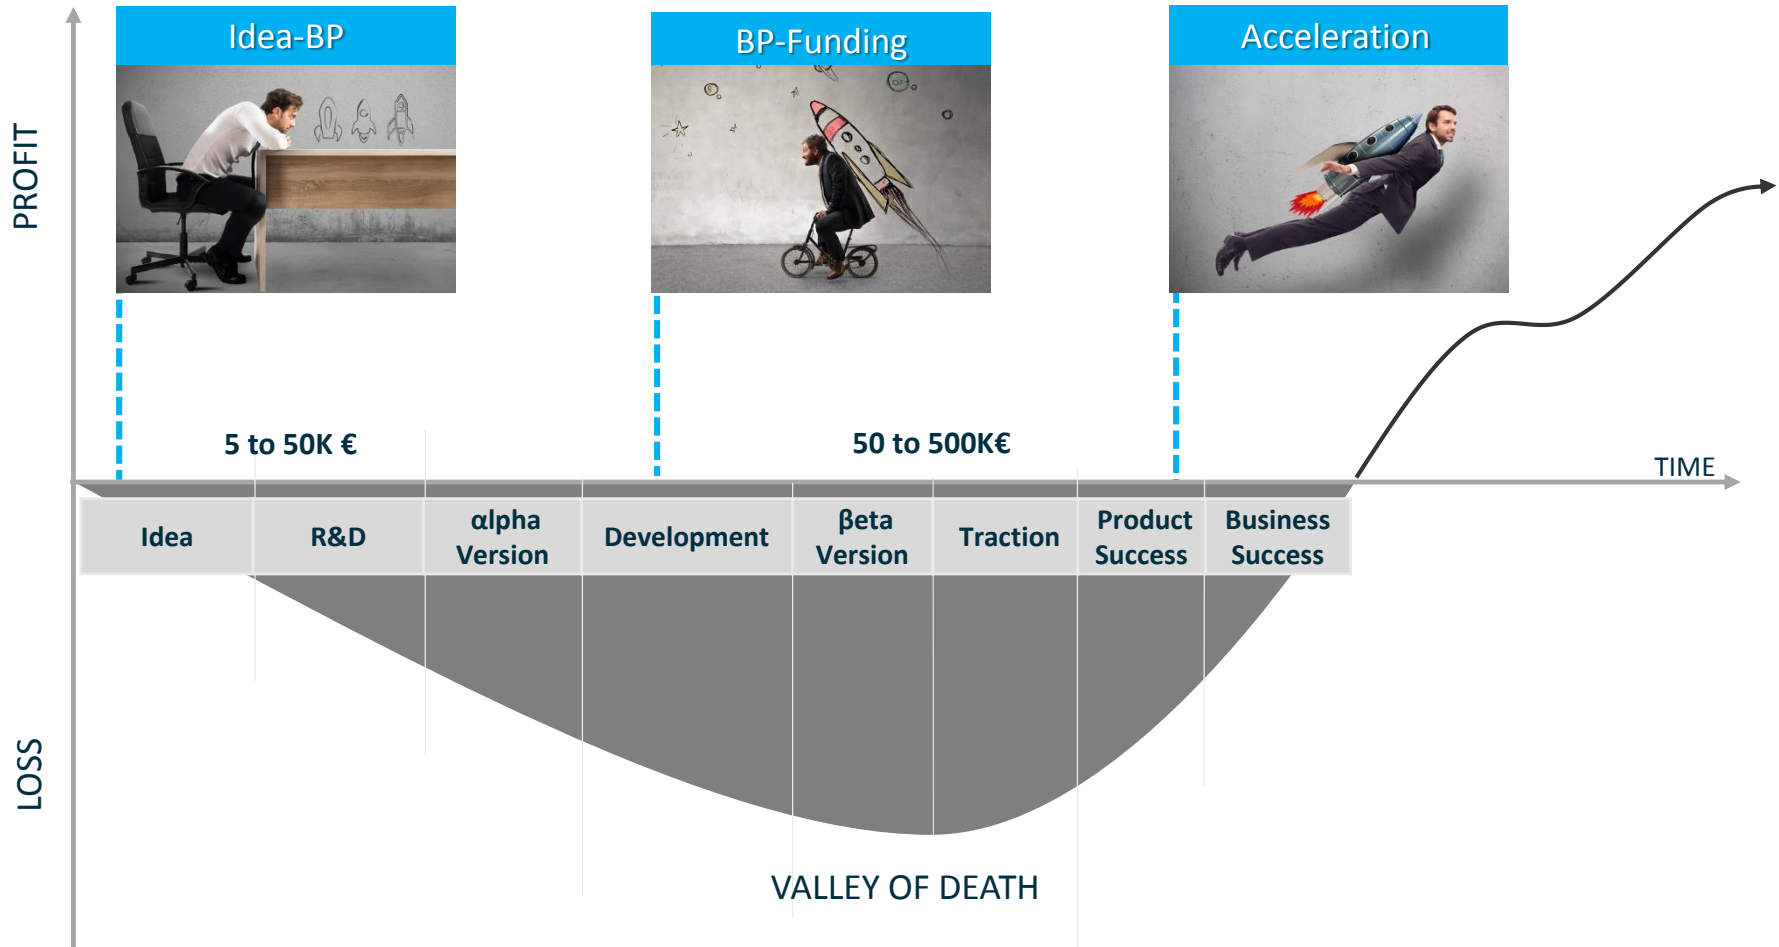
PROFIT

Idea-BP

BP-Funding

Acceleration

5 to 50K €

50 to 500K€

TIME

| Idea | R&D | αlpha Version | Development | βeta Version | Traction | Product Success | Business Success |
|---|---|---|---|---|---|---|---|

LOSS

VALLEY OF DEATH